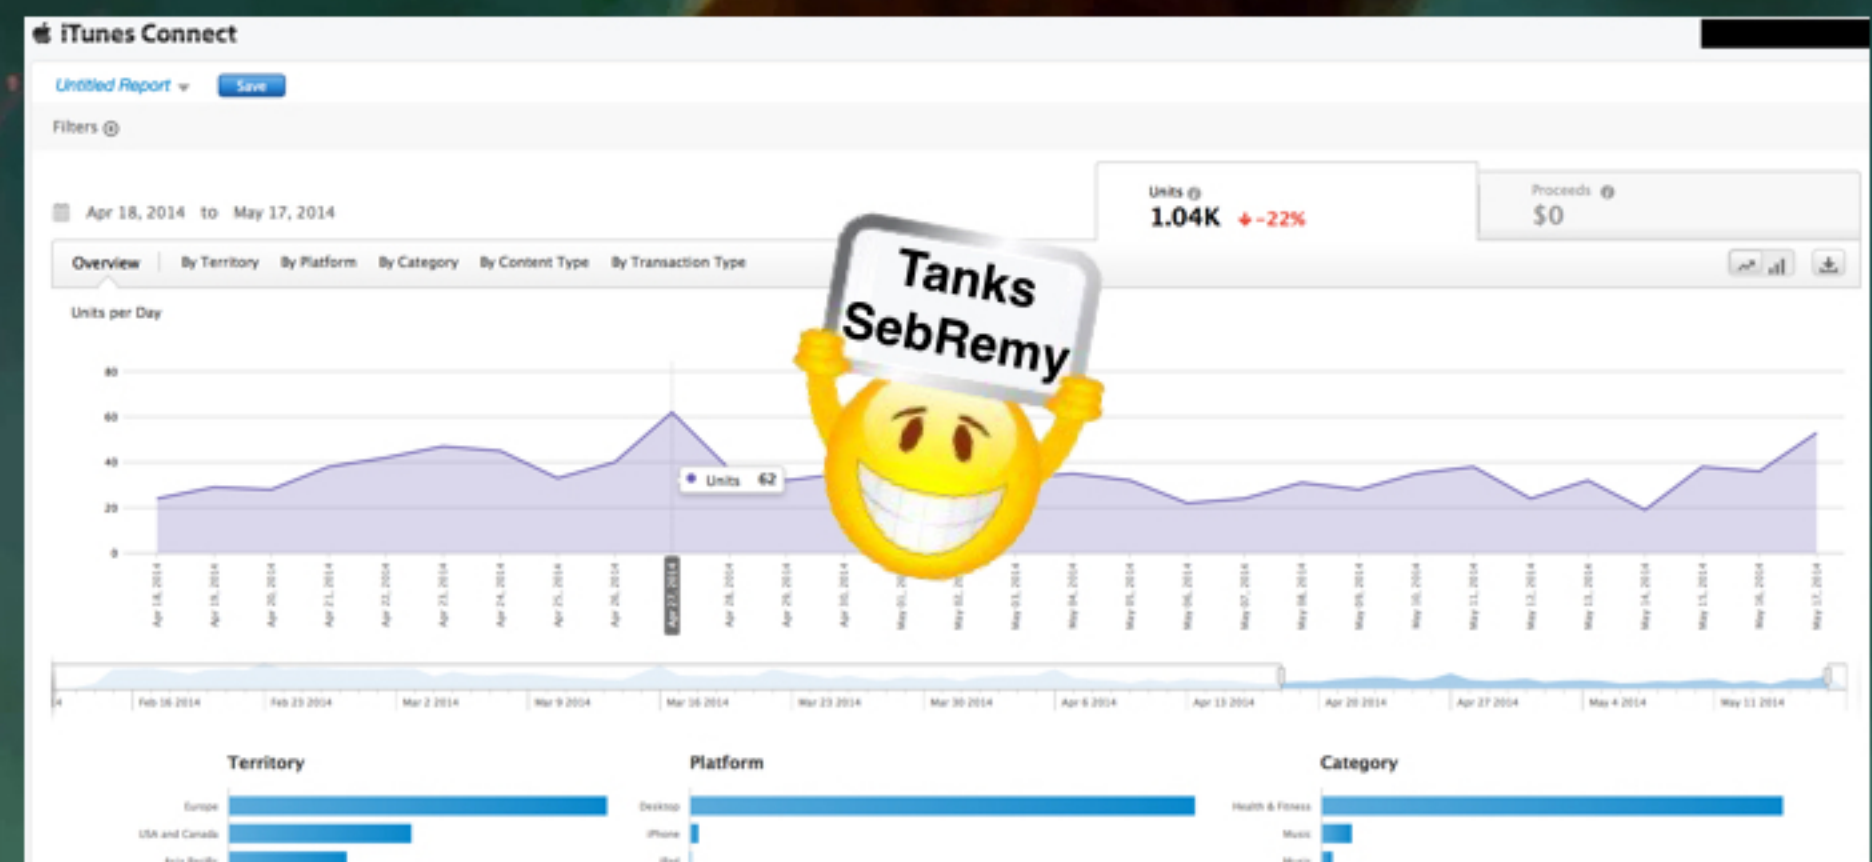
iTunes Connect

Untitled Report Save

Filters

Apr 18, 2014 to May 17, 2014

Units
1.04K -22%

Proceeds
$0

Overview By Territory By Platform By Category By Content Type By Transaction Type

Units per Day

80
60
40
20
0

Units 62

Tanks SebRemy

Apr 18, 2014 Apr 19, 2014 Apr 20, 2014 Apr 21, 2014 Apr 22, 2014 Apr 23, 2014 Apr 24, 2014 Apr 25, 2014 Apr 26, 2014 Apr 27, 2014 Apr 28, 2014 Apr 29, 2014 Apr 30, 2014 May 01, 2014 May 02, 2014 May 03, 2014 May 04, 2014 May 05, 2014 May 06, 2014 May 07, 2014 May 08, 2014 May 09, 2014 May 10, 2014 May 11, 2014 May 12, 2014 May 13, 2014 May 14, 2014 May 15, 2014 May 16, 2014 May 17, 2014

Feb 16 2014 Feb 23 2014 Mar 2 2014 Mar 9 2014 Mar 16 2014 Mar 23 2014 Mar 30 2014 Apr 6 2014 Apr 13 2014 Apr 20 2014 Apr 27 2014 May 4 2014 May 11 2014

Territory
Europe
USA and Canada
Asia Pacific

Platform
Desktop
iPhone
iPad

Category
Health & Fitness
Music
Music